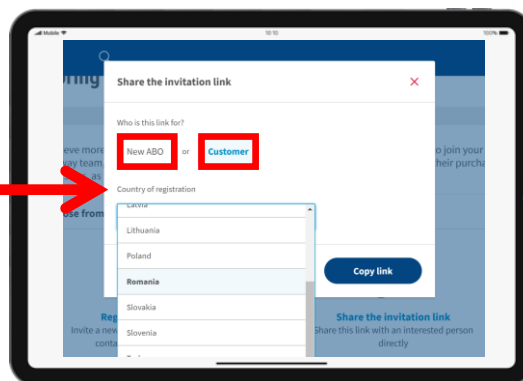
Mobile
10:10
100%

rng

Share the invitation link
×

Who is this link for?

New ABO
or
Customer

Country of registration

Latvia
Lithuania
Poland
Romania
Slovakia
Slovenia

Copy link

eve more
vay team,
, as

Jse from

Reg
Invite a new
conta

o join your
heir purcha

Share the invitation link
Share this link with an interested person directly